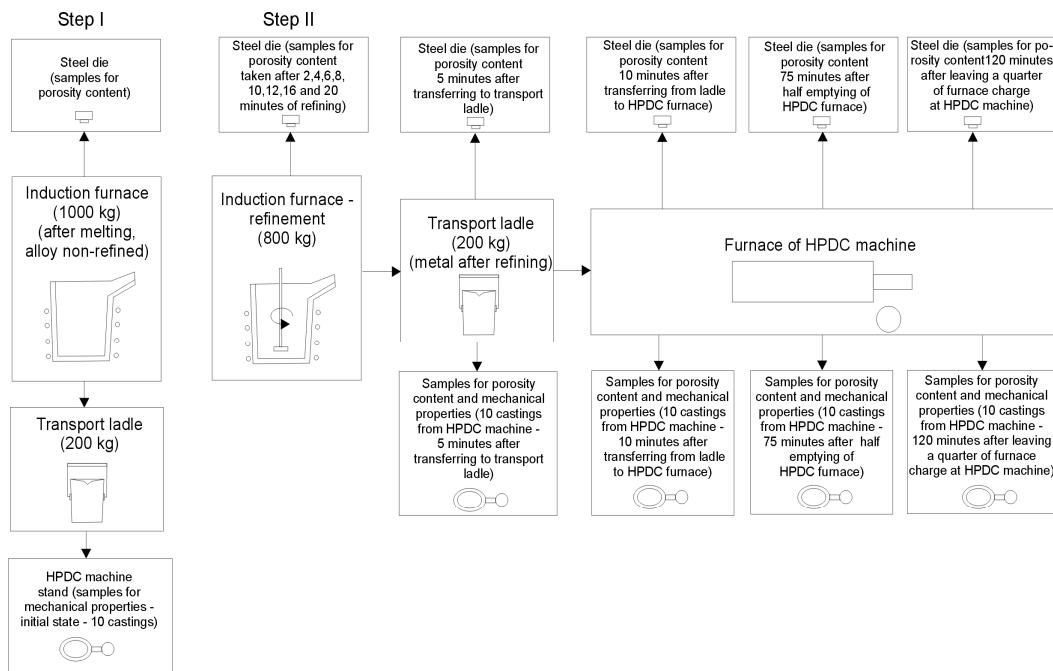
Step I

Step II

Steel die (samples for porosity content)

Induction furnace (1000 kg) (after melting, alloy non-refined)

Transport ladle (200 kg)

HPDC machine stand (samples for mechanical properties - initial state - 10 castings)

Steel die (samples for porosity content taken after 2,4,6,8, 10,12,16 and 20 minutes of refining)

Induction furnace - refinement (800 kg)

Steel die (samples for porosity content 5 minutes after transferring to transport ladle)

Transport ladle (200 kg) (metal after refining)

Samples for porosity content and mechanical properties (10 castings from HPDC machine - 5 minutes after transferring to transport ladle)

Steel die (samples for porosity content 10 minutes after transferring from ladle to HPDC furnace)

Steel die (samples for porosity content 75 minutes after half emptying of HPDC furnace)

Steel die (samples for porosity content120 minutes after leaving a quarter of furnace charge at HPDC machine)

Furnace of HPDC machine

Samples for porosity content and mechanical properties (10 castings from HPDC machine - 10 minutes after transferring from ladle to HPDC furnace)

Samples for porosity content and mechanical properties (10 castings from HPDC machine - 75 minutes after half emptying of HPDC furnace)

Samples for porosity content and mechanical properties (10 castings from HPDC machine - 120 minutes after leaving a quarter of furnace charge at HPDC machine)